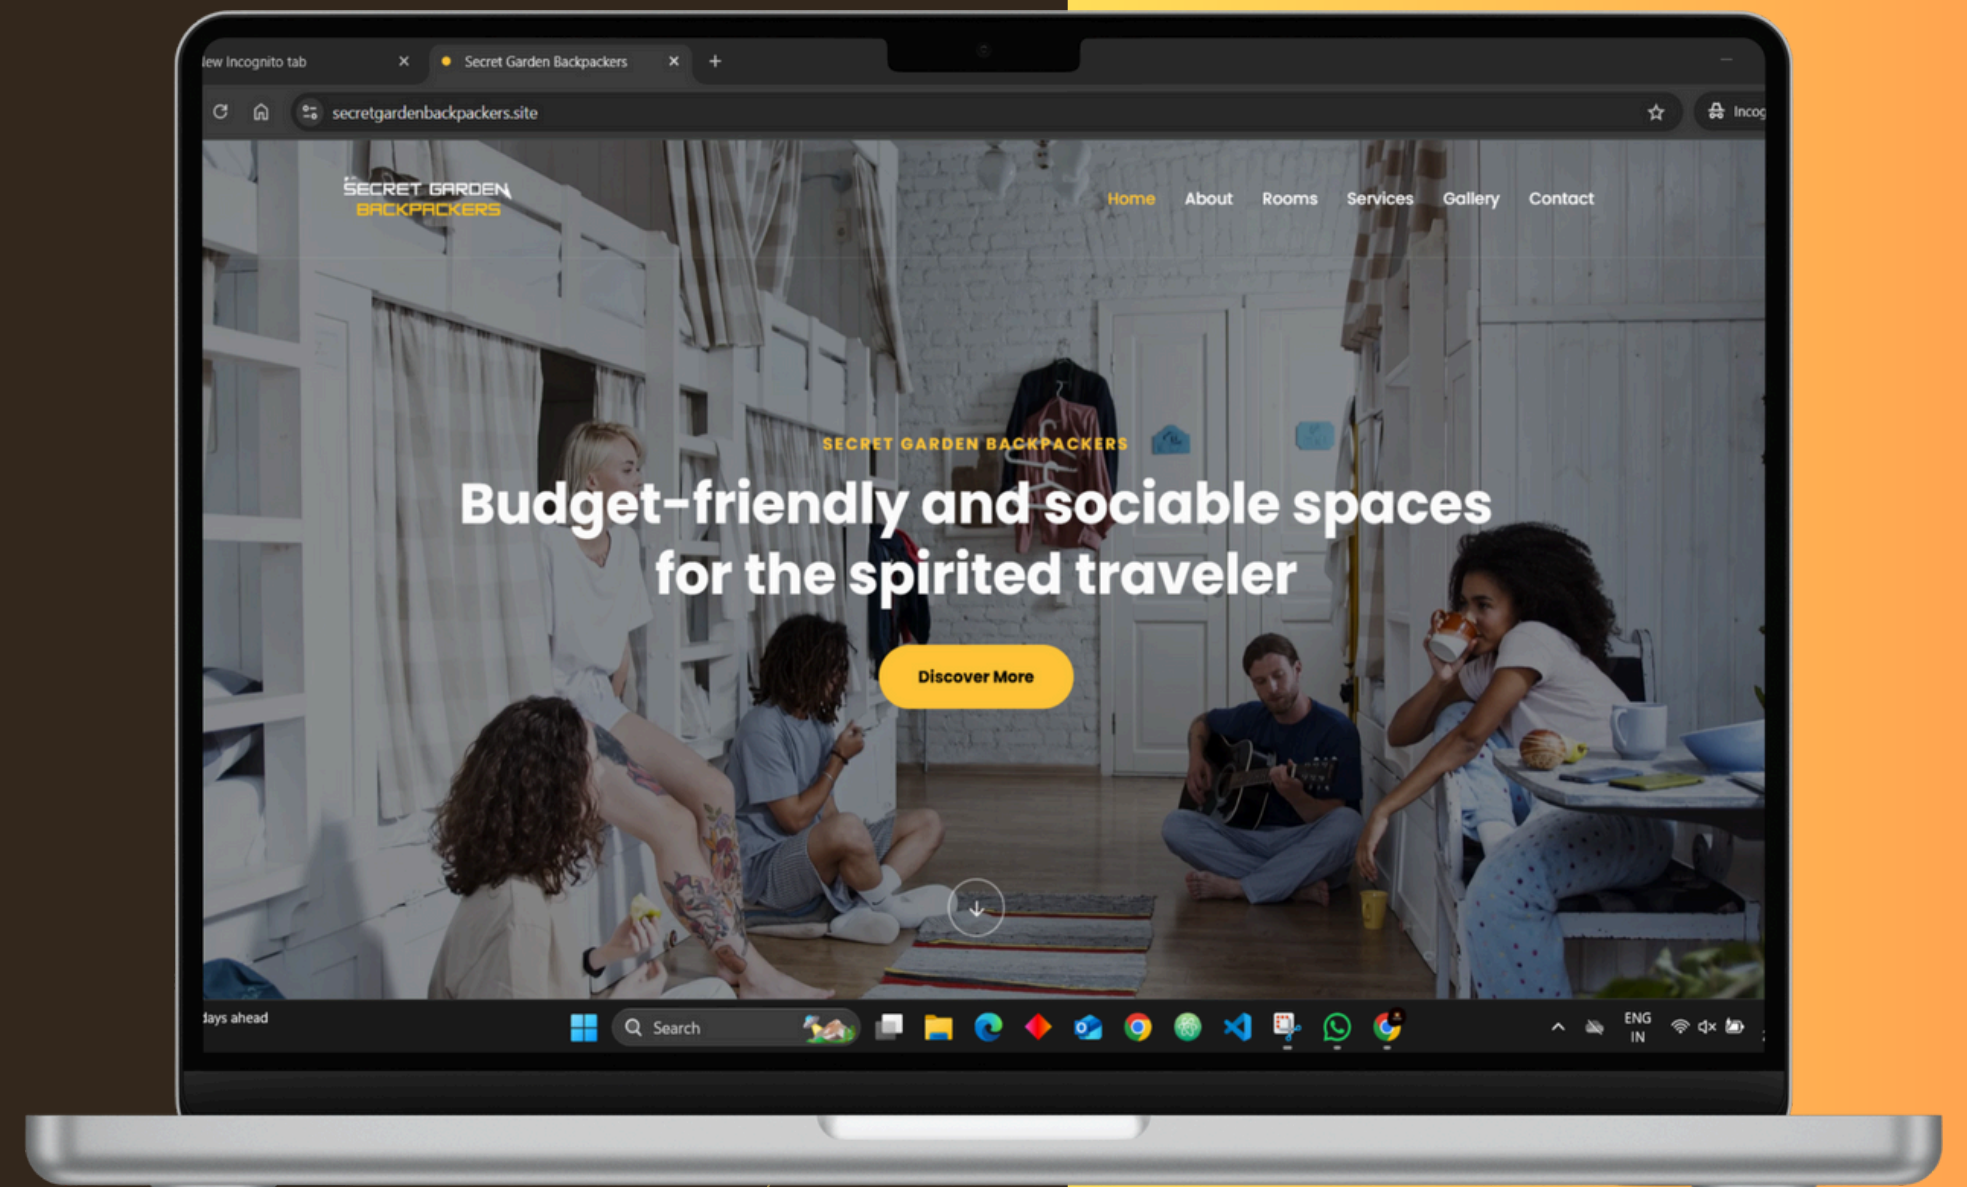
lew Incognito tab
Secret Garden Backpackers
secretgardenbackpackers.site
Incog

SECRET GARDEN BACKPACKERS

Home About Rooms Services Gallery Contact

SECRET GARDEN BACKPACKERS

Budget-friendly and sociable spaces for the spirited traveler

Discover More

days ahead
Search
ENG IN